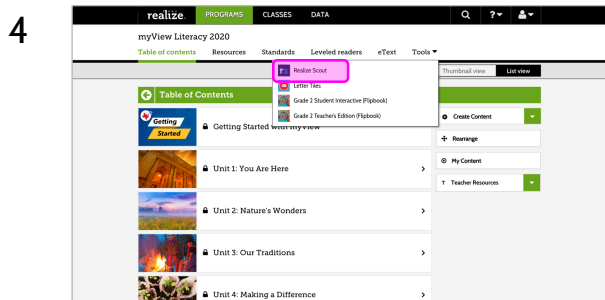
4

realize. PROGRAMS CLASSES DATA

myView Literacy 2020

Table of contents Resources Standards Leveled readers eText Tools

Realize Scout
Letter Tiles
Grade 2 Student Interactive (Flipbook)
Grade 2 Teacher's Edition (Flipbook)

Thumbnail view List view

Table of Contents

Getting Started

Getting Started with myView

Unit 1: You Are Here

Unit 2: Nature's Wonders

Unit 3: Our Traditions

Unit 4: Making a Difference

Create Content

Rearrange

My Content

Teacher Resources